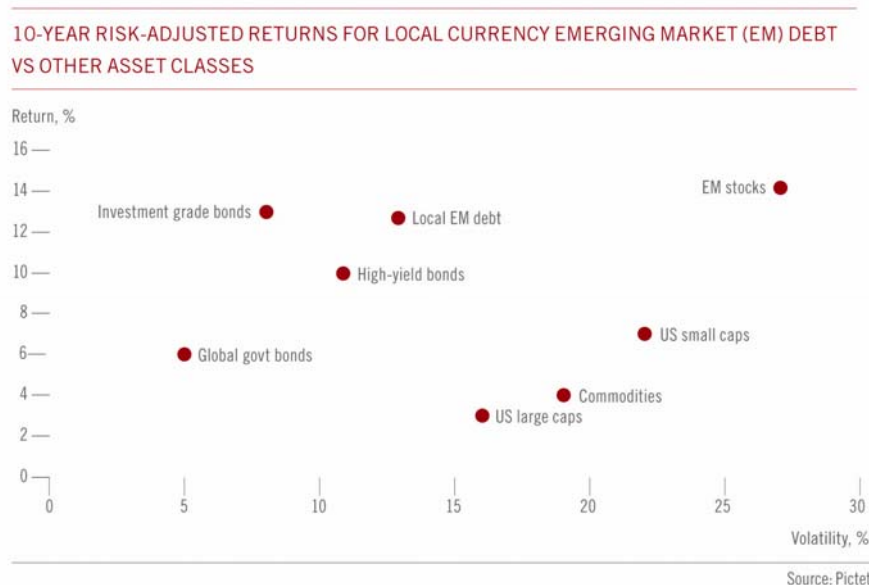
10-YEAR RISK-ADJUSTED RETURNS FOR LOCAL CURRENCY EMERGING MARKET (EM) DEBT VS OTHER ASSET CLASSES

Return, %

16
14
12
10
8
6
4
2
0

Investment grade bonds
Local EM debt
EM stocks
High-yield bonds
US small caps
Global govt bonds
Commodities
US large caps

0
5
10
15
20
25
30

Volatility, %

Source: Pictet